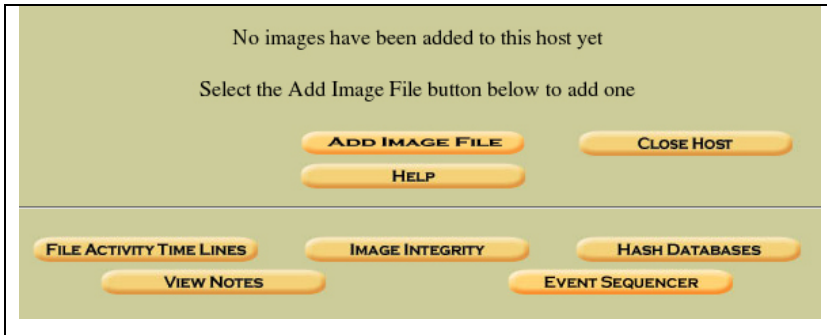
No images have been added to this host yet

Select the Add Image File button below to add one

ADD IMAGE FILE

CLOSE HOST

HELP

FILE ACTIVITY TIME LINES

IMAGE INTEGRITY

HASH DATABASES

VIEW NOTES

EVENT SEQUENCER